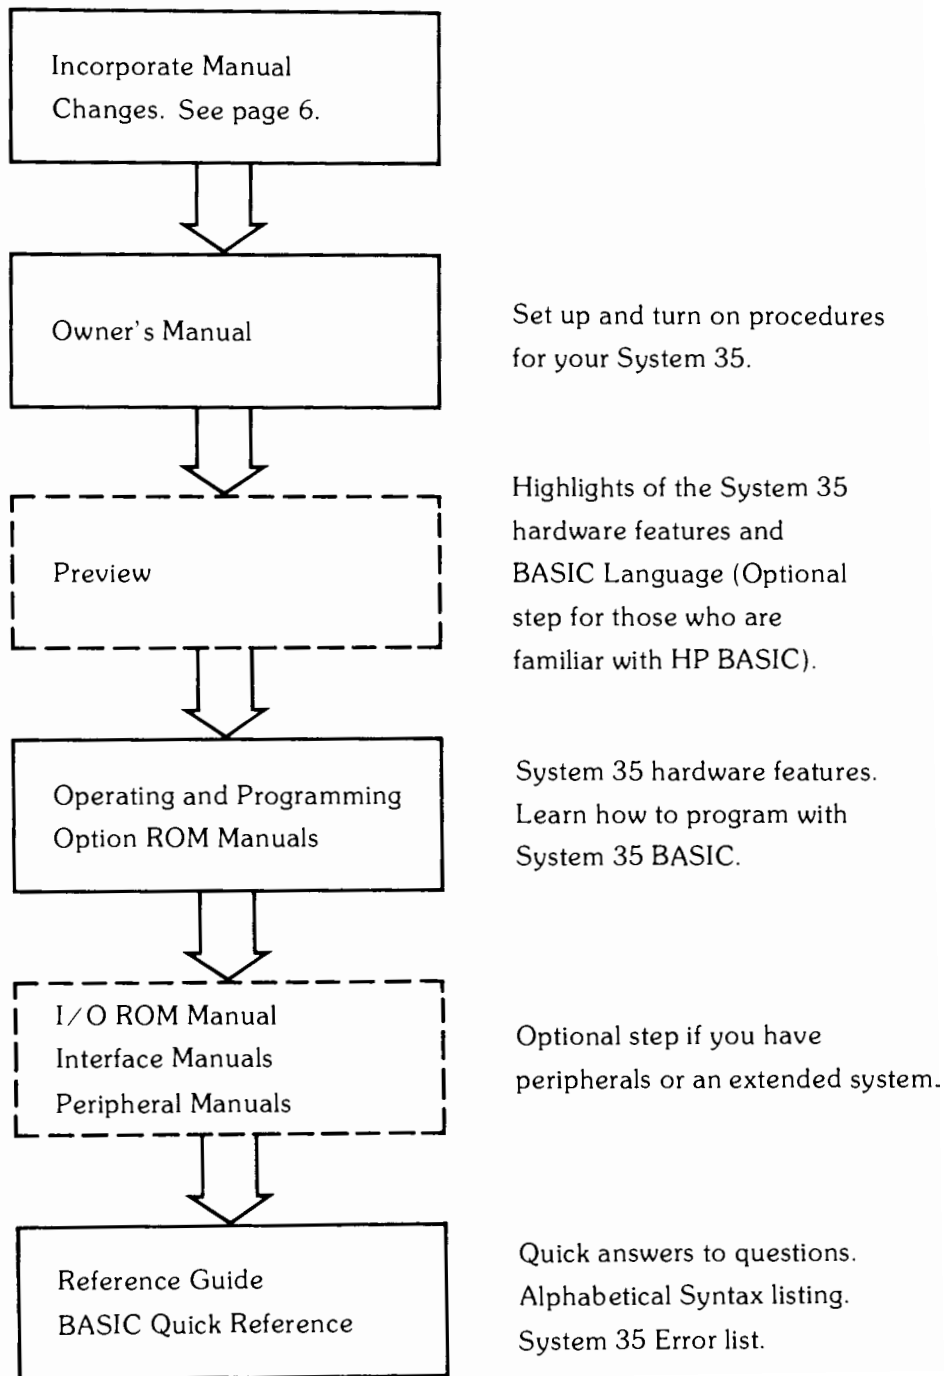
Incorporate Manual Changes. See page 6.

Owner's Manual

Set up and turn on procedures for your System 35.

Preview

Highlights of the System 35 hardware features and BASIC Language (Optional step for those who are familiar with HP BASIC).

Operating and Programming
Option ROM Manuals

System 35 hardware features. Learn how to program with System 35 BASIC.

I/O ROM Manual
Interface Manuals
Peripheral Manuals

Optional step if you have peripherals or an extended system.

Reference Guide
BASIC Quick Reference

Quick answers to questions. Alphabetical Syntax listing. System 35 Error list.